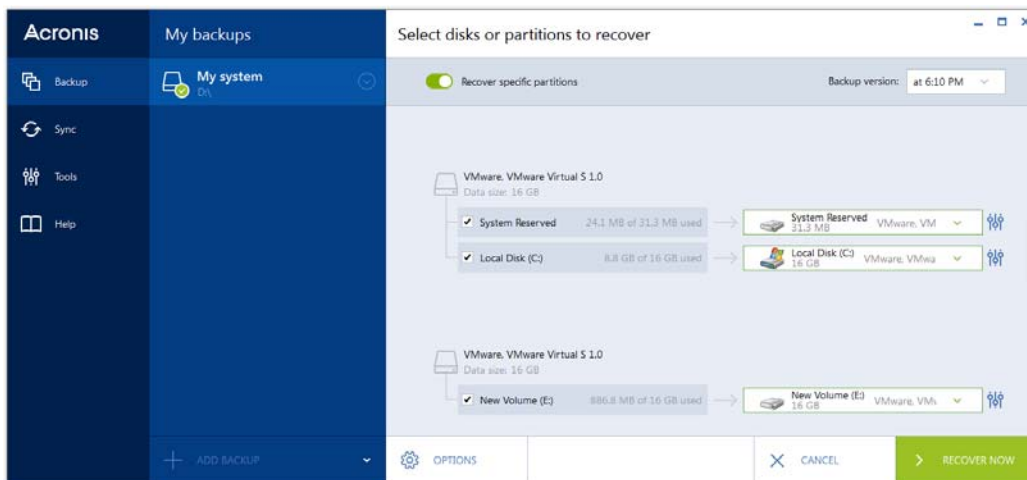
Acronis

Backup

Sync

Tools

Help

My backups

My system
D:\

ADD BACKUP

Select disks or partitions to recover

Recover specific partitions

Backup version: at 6:10 PM

VMware, VMware Virtual S 1.0
Data size: 16 GB

System Reserved 24.1 MB of 31.3 MB used

System Reserved 31.3 MB VMware, VM

Local Disk (C:) 8.8 GB of 16 GB used

Local Disk (C:) 16 GB VMware, VMwa

VMware, VMware Virtual S 1.0
Data size: 16 GB

New Volume (E:) 886.8 MB of 16 GB used

New Volume (E:) 16 GB VMware, VM

OPTIONS

CANCEL

RECOVER NOW